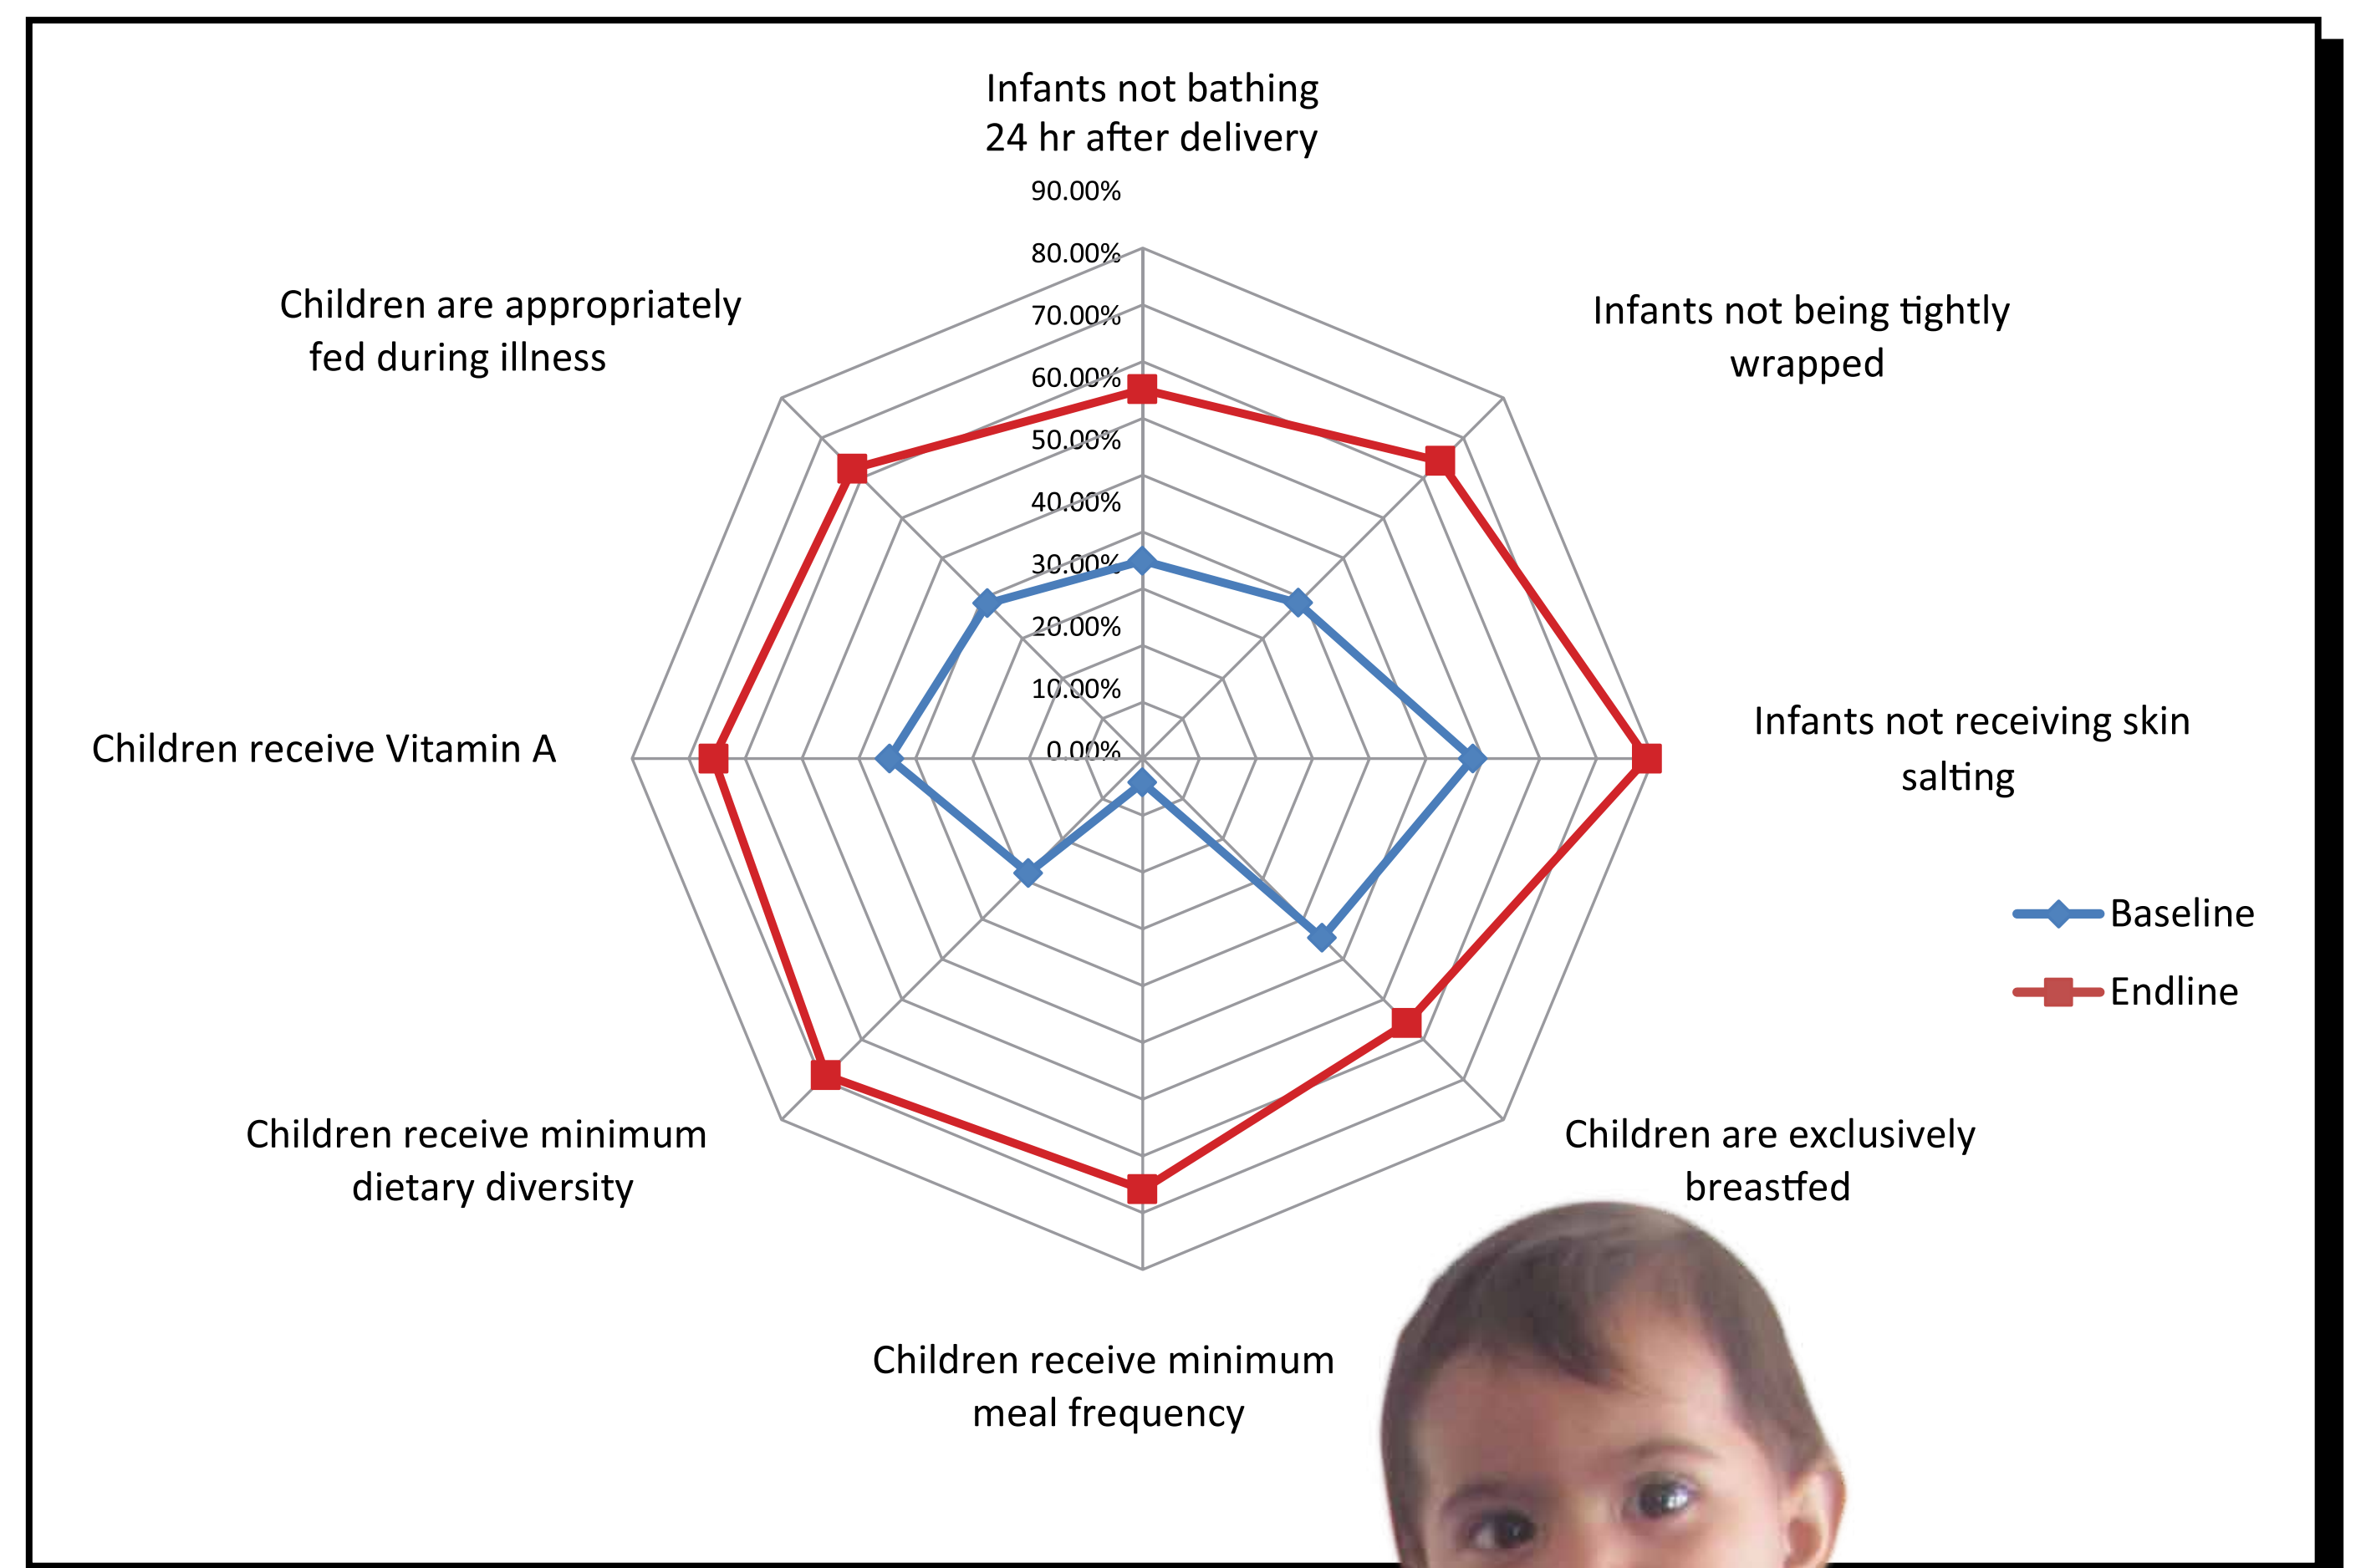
Infants not bathing 24 hr after delivery

90.00%
80.00%
70.00%
60.00%
50.00%
40.00%
30.00%
20.00%
10.00%
0.00%

Children are appropriately fed during illness

Infants not being tightly wrapped

Children receive Vitamin A

Infants not receiving skin salting

Baseline

Endline

Children receive minimum dietary diversity

Children are exclusively breastfed

Children receive minimum meal frequency